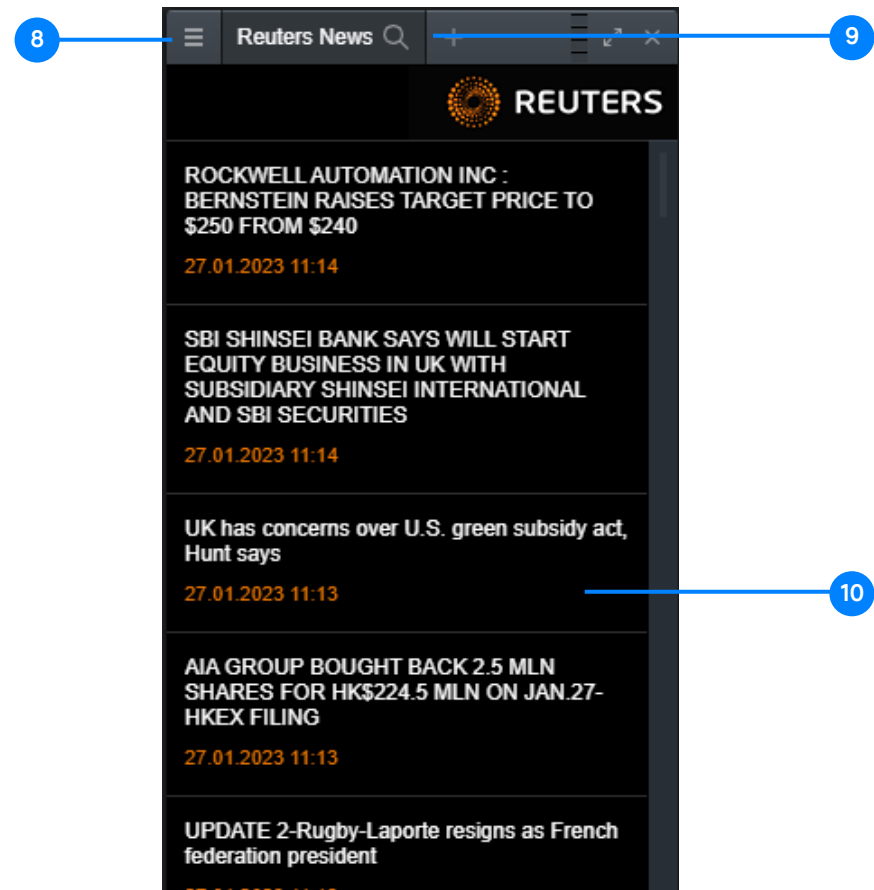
8

Reuters News

9

REUTERS

ROCKWELL AUTOMATION INC : BERNSTEIN RAISES TARGET PRICE TO $250 FROM $240

27.01.2023 11:14

SBI SHINSEI BANK SAYS WILL START EQUITY BUSINESS IN UK WITH SUBSIDIARY SHINSEI INTERNATIONAL AND SBI SECURITIES

27.01.2023 11:14

UK has concerns over U.S. green subsidy act, Hunt says

27.01.2023 11:13

10

AIA GROUP BOUGHT BACK 2.5 MLN SHARES FOR HK$224.5 MLN ON JAN.27-HKEX FILING

27.01.2023 11:13

UPDATE 2-Rugby-Laporte resigns as French federation president

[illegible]